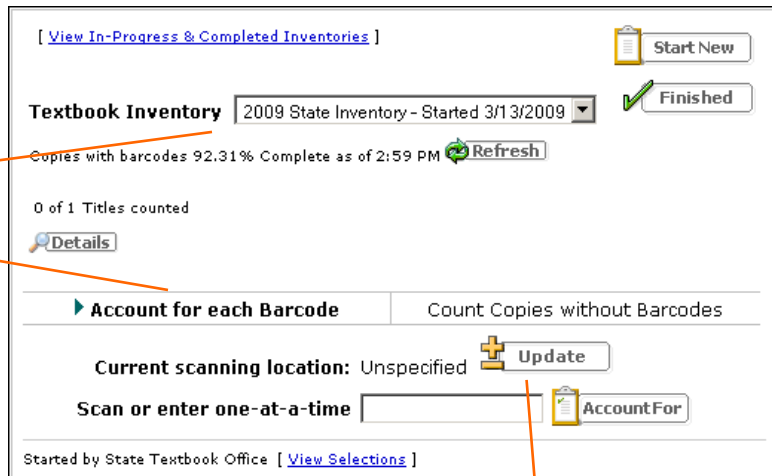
[ View In-Progress & Completed Inventories ]

Start New

Finished

Textbook Inventory 2009 State Inventory - Started 3/13/2009

Copies with barcodes 92.31% Complete as of 2:59 PM Refresh

0 of 1 Titles counted

Details

Account for each Barcode | Count Copies without Barcodes

Current scanning location: Unspecified Update

Scan or enter one-at-a-time AccountFor

Started by State Textbook Office [ View Selections ]